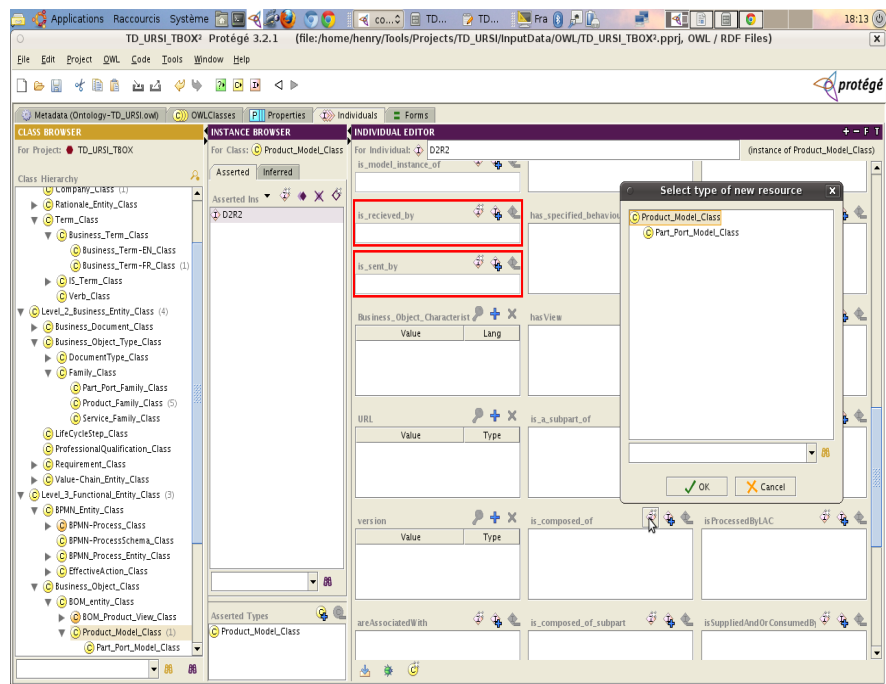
Applications Raccourcis Système co... TD... TD... Fra 18:13

TD_URSI_TBOX² Protégé 3.2.1 (file:/home/henry/Tools/Projects/TD_URSI/InputData/OWL/TD_URSI_TBOX².pprj, OWL / RDF Files)

File Edit Project OWL Code Tools Window Help

protégé

Metadata (Ontology-TD_URSI.owl) OWLClasses Properties Individuals Forms

CLASS BROWSER
For Project: TD_URSI_TBOX
Class Hierarchy
Company_Class (1)
Rationale_Entity_Class
Term_Class
Business_Term_Class
Business_Term-EN_Class
Business_Term-FR_Class (1)
IS_Term_Class
Verb_Class
Level_2_Business_Entity_Class (4)
Business_Document_Class
Business_Object_Type_Class
DocumentType_Class
Family_Class
Part_Port_Family_Class
Product_Family_Class (5)
Service_Family_Class
LifeCycleStep_Class
ProfessionalQualification_Class
Requirement_Class
Value-Chain_Entity_Class
Level_3_Functional_Entity_Class (3)
BPMN_Entity_Class
BPMN-Process_Class
BPMN-ProcessSchema_Class
BPMN_Process_Entity_Class
EffectiveAction_Class
Business_Object_Class
BOM_entity_Class
BOM_Product_View_Class
Product_Model_Class (1)
Part_Port_Model_Class

INSTANCE BROWSER
For Class: Product_Model_Class
Asserted Inferred
Asserted Ins
D2R2
Asserted Types
Product_Model_Class

INDIVIDUAL EDITOR
For Individual: D2R2 (instance of Product_Model_Class)
is_model_instance_of
is_recieved_by
has_specified_behaviou
is_sent_by
Business_Object_Characterist
| Value | Lang |
hasView
URL
| Value | Type |
is_a_subpart_of
version
| Value | Type |
is_composed_of
isProcessedByLAC
areAssociatedWith
is_composed_of_subpart
isSuppliedAndOrConsumedBy

Select type of new resource
Product_Model_Class
Part_Port_Model_Class
OK Cancel